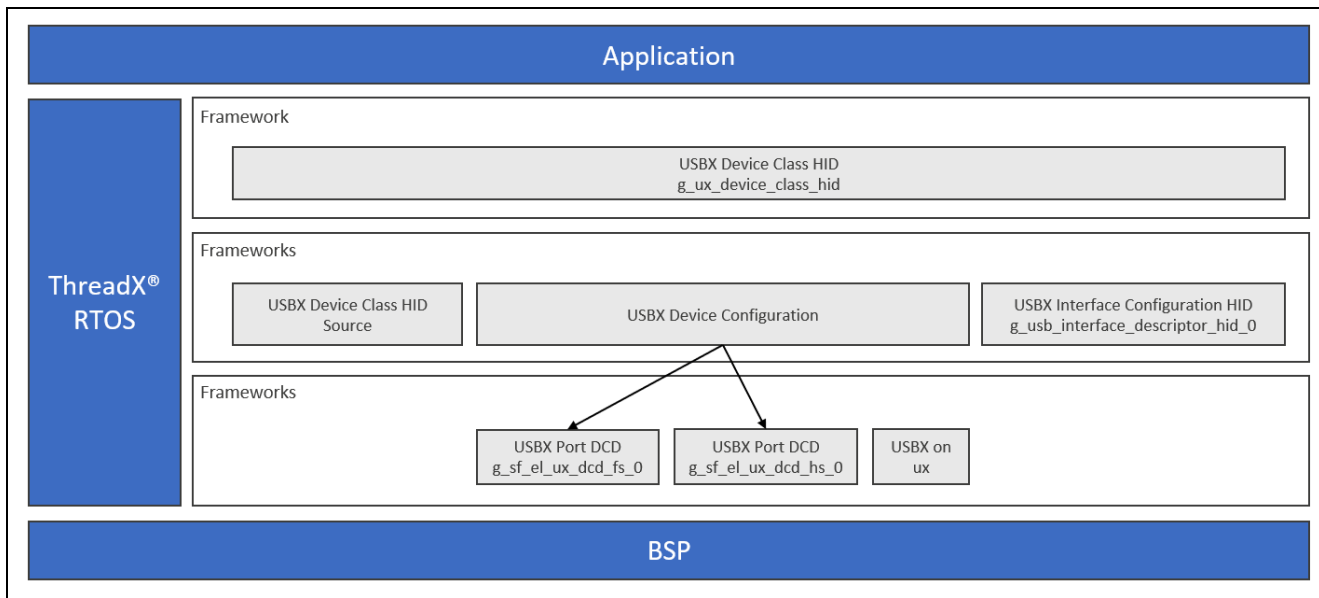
Application

ThreadX® RTOS

Framework

USBX Device Class HID
g_ux_device_class_hid

Frameworks

USBX Device Class HID Source

USBX Device Configuration

USBX Interface Configuration HID
g_usb_interface_descriptor_hid_0

Frameworks

USBX Port DCD
g_sf_el_ux_dcd_fs_0

USBX Port DCD
g_sf_el_ux_dcd_hs_0

USBX on ux

BSP